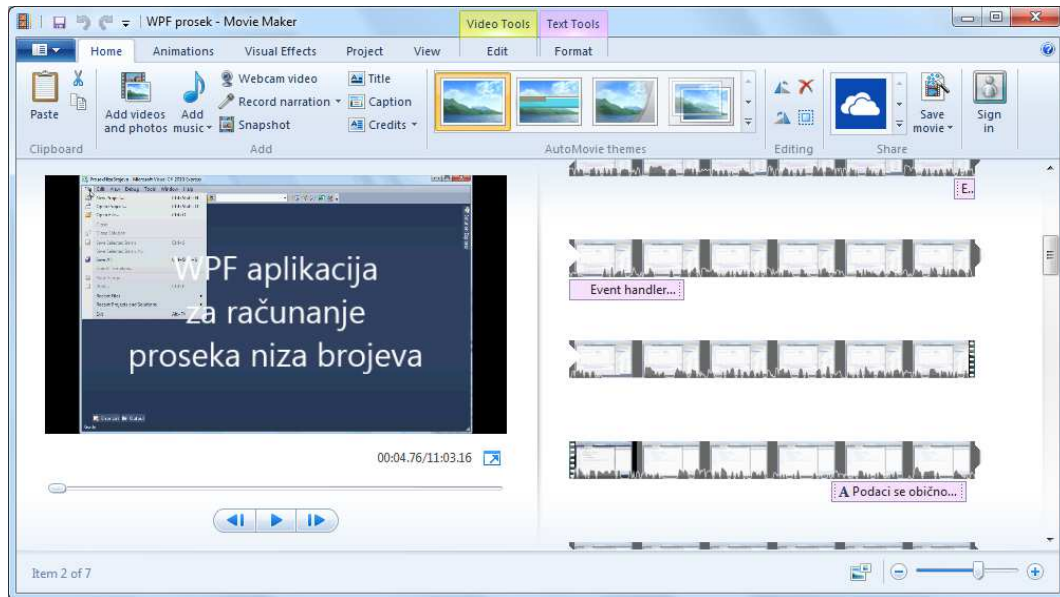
WPF prosek - Movie Maker

Video Tools

Text Tools

Home

Animations

Visual Effects

Project

View

Edit

Format

Paste

Add videos and photos

Add music

Webcam video

Record narration

Snapshot

Title

Caption

Credits

AutoMovie themes

Editing

Save movie

Sign in

Clipboard

Add

Share

WPF aplikacija za računanje proseka niza brojeva

00:04.76/11:03.16

E...

Event handler...

A Podaci se obično...

Item 2 of 7